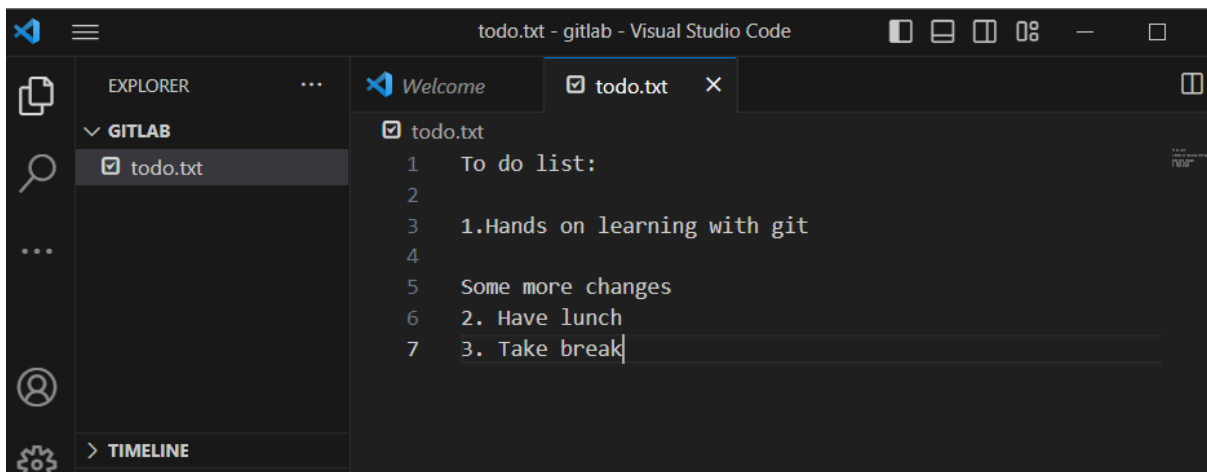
todo.txt - gitlab - Visual Studio Code

EXPLORER ...

GITLAB

todo.txt

TIMELINE

Welcome

todo.txt ×

todo.txt

1 To do list:
2
3 1.Hands on learning with git
4
5 Some more changes
6 2. Have lunch
7 3. Take break